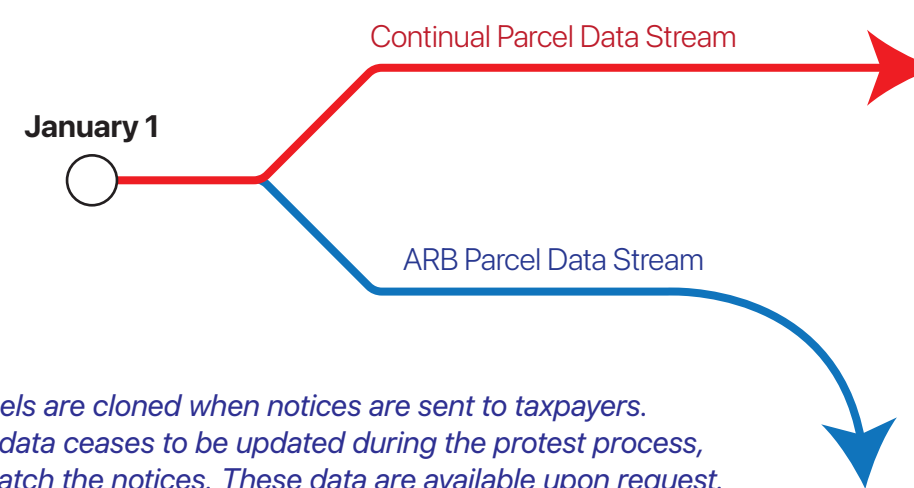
Continual Parcel Data Stream

January 1

ARB Parcel Data Stream

els are cloned when notices are sent to taxpayers. data ceases to be updated during the protest process, atch the notices. These data are available upon request.